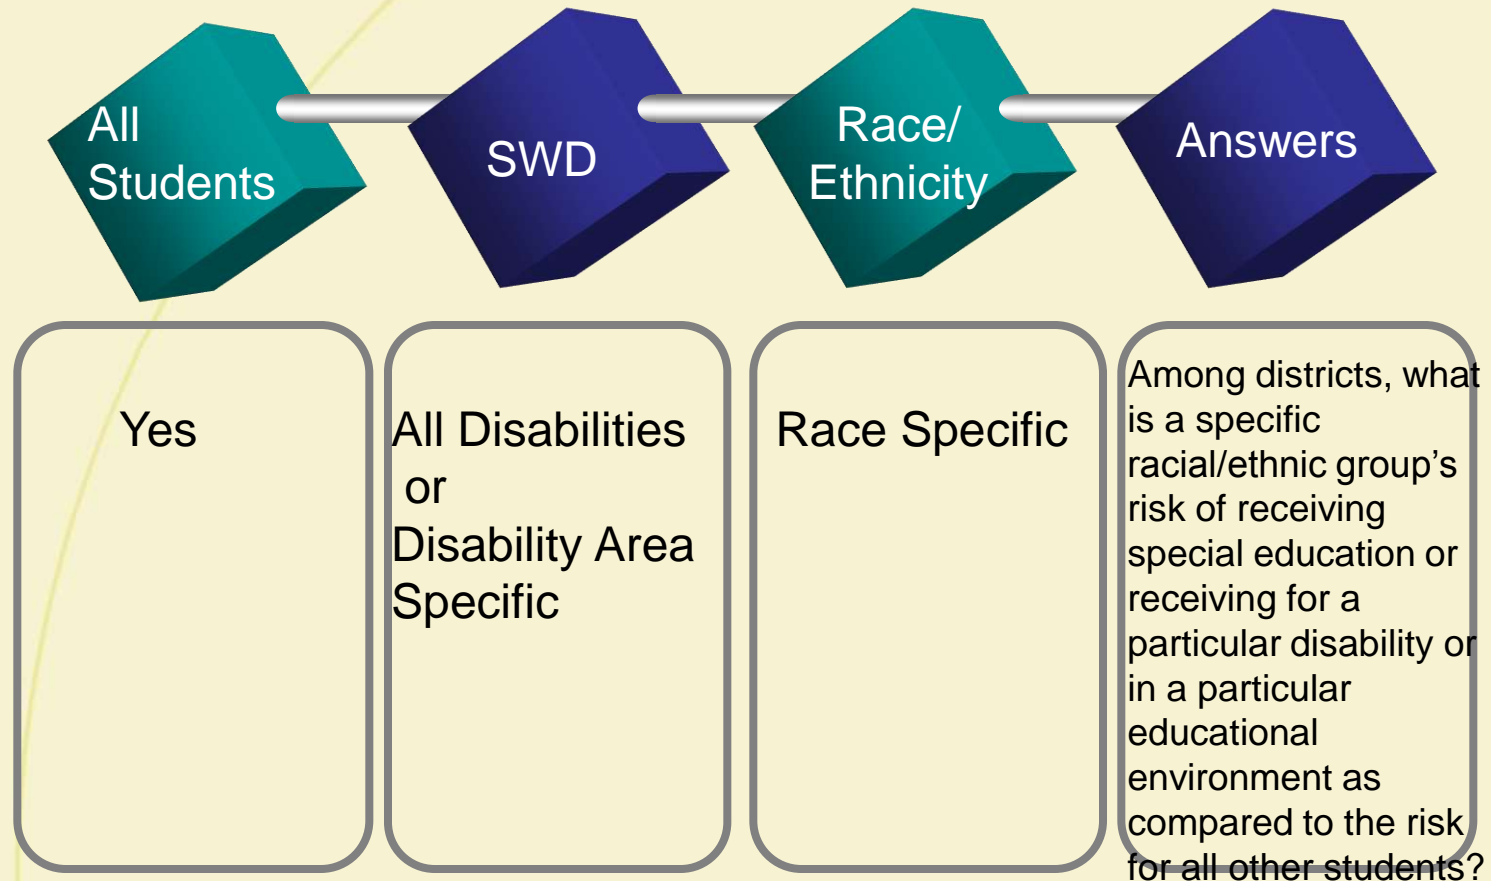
All Students

SWD

Race/ Ethnicity

Answers

Yes

All Disabilities or Disability Area Specific

Race Specific

Among districts, what is a specific racial/ethnic group’s risk of receiving special education or receiving for a particular disability or in a particular educational environment as compared to the risk for all other students?